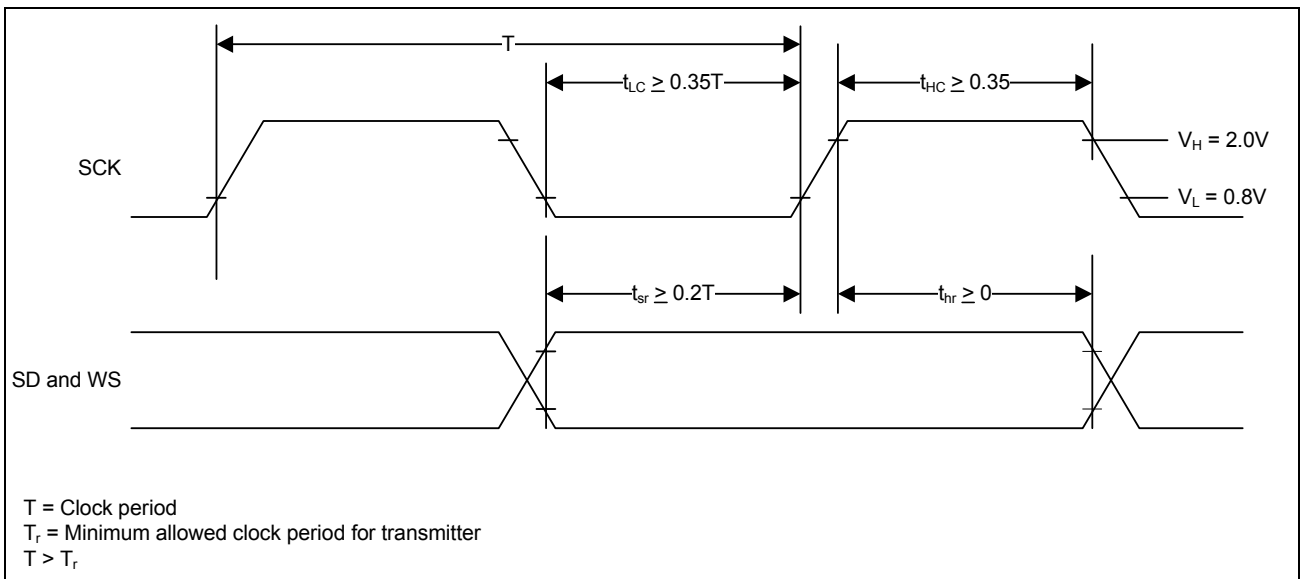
T

$t_{LC} \geq 0.35T$

$t_{HC} \geq 0.35$

SCK

$V_H = 2.0V$

$V_L = 0.8V$

$t_{sr} \geq 0.2T$

$t_{hr} \geq 0$

SD and WS

T = Clock period
$T_r$ = Minimum allowed clock period for transmitter
$T > T_r$